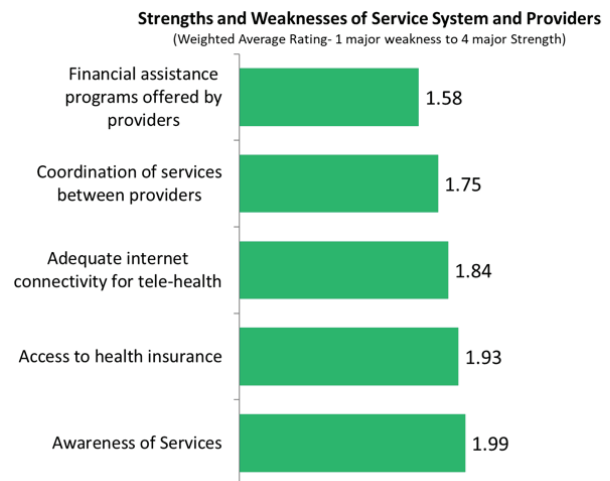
Strengths and Weaknesses of Service System and Providers
(Weighted Average Rating- 1 major weakness to 4 major Strength)

Financial assistance programs offered by providers
1.58

Coordination of services between providers
1.75

Adequate internet connectivity for tele-health
1.84

Access to health insurance
1.93

Awareness of Services
1.99